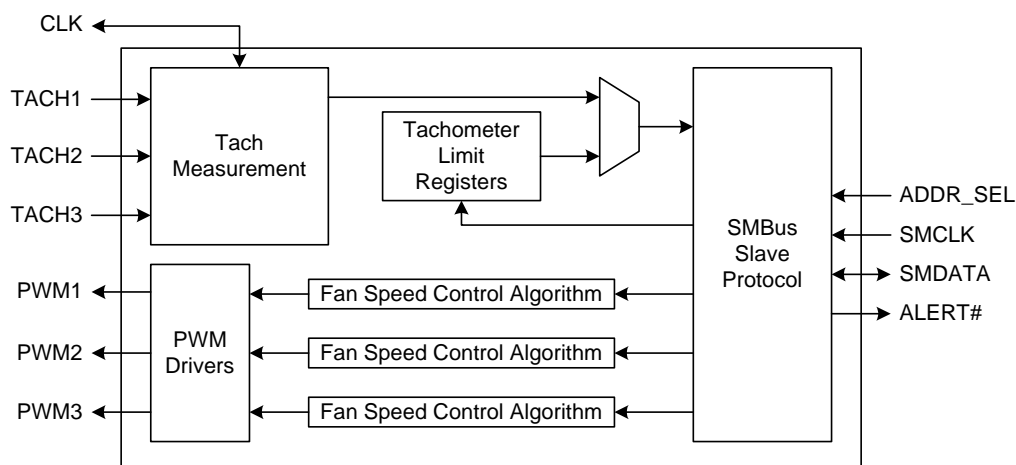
CLK

TACH1

TACH2

TACH3

Tach Measurement

Tachometer Limit Registers

SMBus Slave Protocol

ADDR_SEL

SMCLK

SMDATA

ALERT#

PWM1

PWM2

PWM3

PWM Drivers

Fan Speed Control Algorithm

Fan Speed Control Algorithm

Fan Speed Control Algorithm